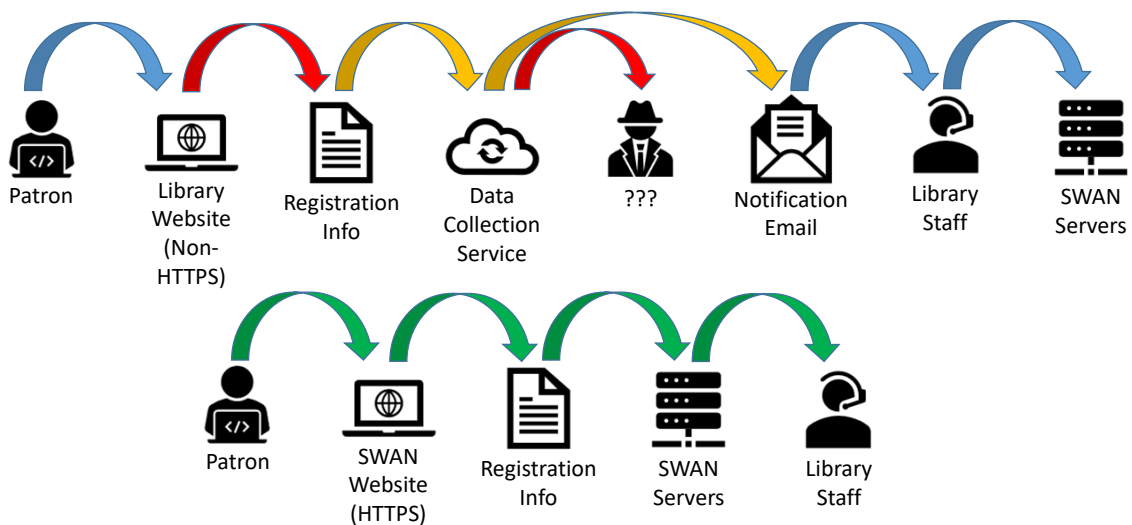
Patron

Library Website (Non-HTTPS)

Registration Info

Data Collection Service

???

Notification Email

Library Staff

SWAN Servers

Patron

SWAN Website (HTTPS)

Registration Info

SWAN Servers

Library Staff